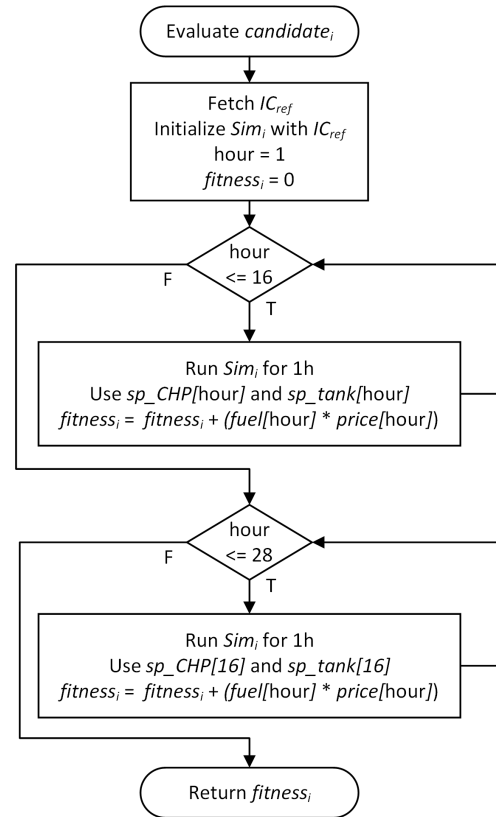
Evaluate $candidate_i$

Fetch $IC_{ref}$
Initialize $Sim_i$ with $IC_{ref}$
hour = 1
$fitness_i$ = 0

hour <= 16

F

T

Run $Sim_i$ for 1h
Use sp_CHP[hour] and sp_tank[hour]
$fitness_i$ = $fitness_i$ + (fuel[hour] * price[hour])

hour <= 28

F

T

Run $Sim_i$ for 1h
Use sp_CHP[16] and sp_tank[16]
$fitness_i$ = $fitness_i$ + (fuel[hour] * price[hour])

Return $fitness_i$